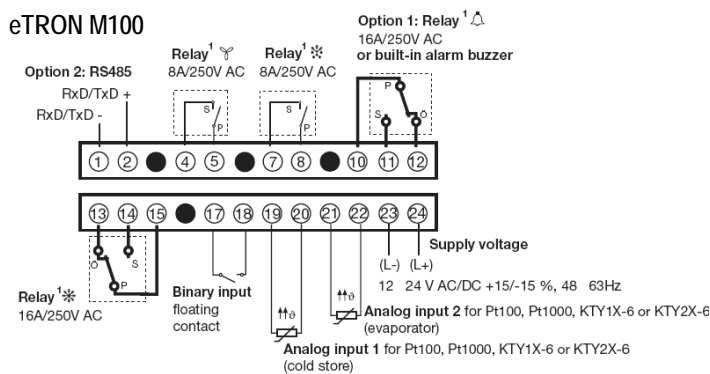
eTRON M100

Option 2: RS485
RxD/TxD +
RxD/TxD -

Relay$^1$
8A/250V AC

Relay$^1$
8A/250V AC

Option 1: Relay$^1$
16A/250V AC
or built-in alarm buzzer

S P
S P
P S Ö

1 2 4 5 7 8 10 11 12

13 14 15 17 18 19 20 21 22 23 24

Ö S P

Relay$^1$
16A/250V AC

Binary input
floating contact

(L-) (L+)
Supply voltage
12 24 V AC/DC +15/-15 %, 48 63Hz

Analog input 2 for Pt100, Pt1000, KTY1X-6 or KTY2X-6
(evaporator)

Analog input 1 for Pt100, Pt1000, KTY1X-6 or KTY2X-6
(cold store)